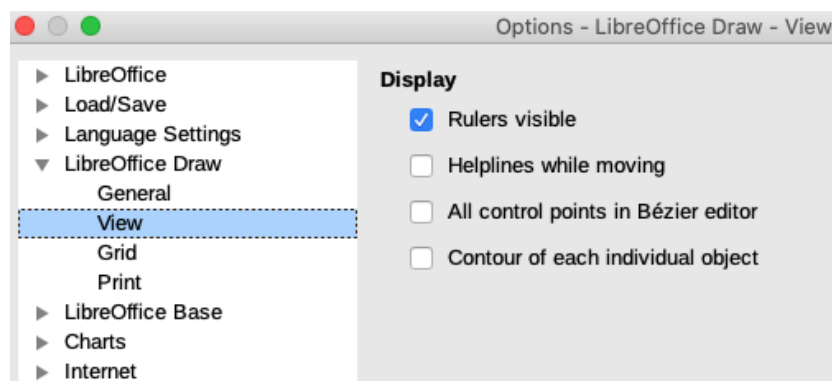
Options - LibreOffice Draw - View

LibreOffice
Load/Save
Language Settings
LibreOffice Draw
General
View
Grid
Print
LibreOffice Base
Charts
Internet

Display
Rulers visible
Helplines while moving
All control points in Bézier editor
Contour of each individual object